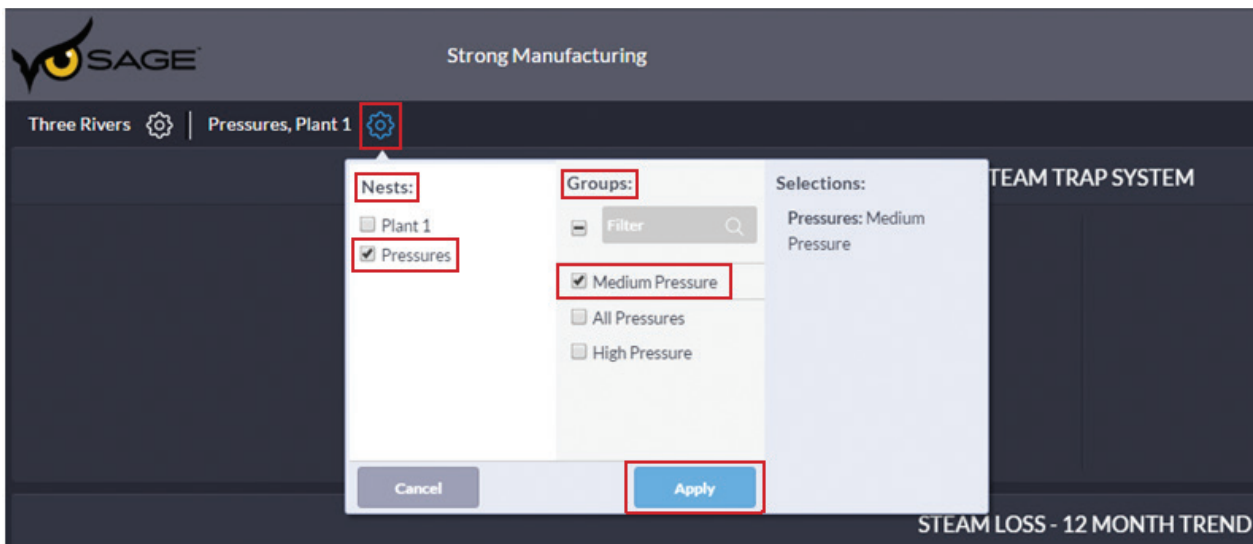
SAGE

Strong Manufacturing

Three Rivers | Pressures, Plant 1

Nests:
Plant 1
Pressures

Groups:
Filter
Medium Pressure
All Pressures
High Pressure

Selections:
Pressures: Medium Pressure

TEAM TRAP SYSTEM

Cancel
Apply

STEAM LOSS - 12 MONTH TREND